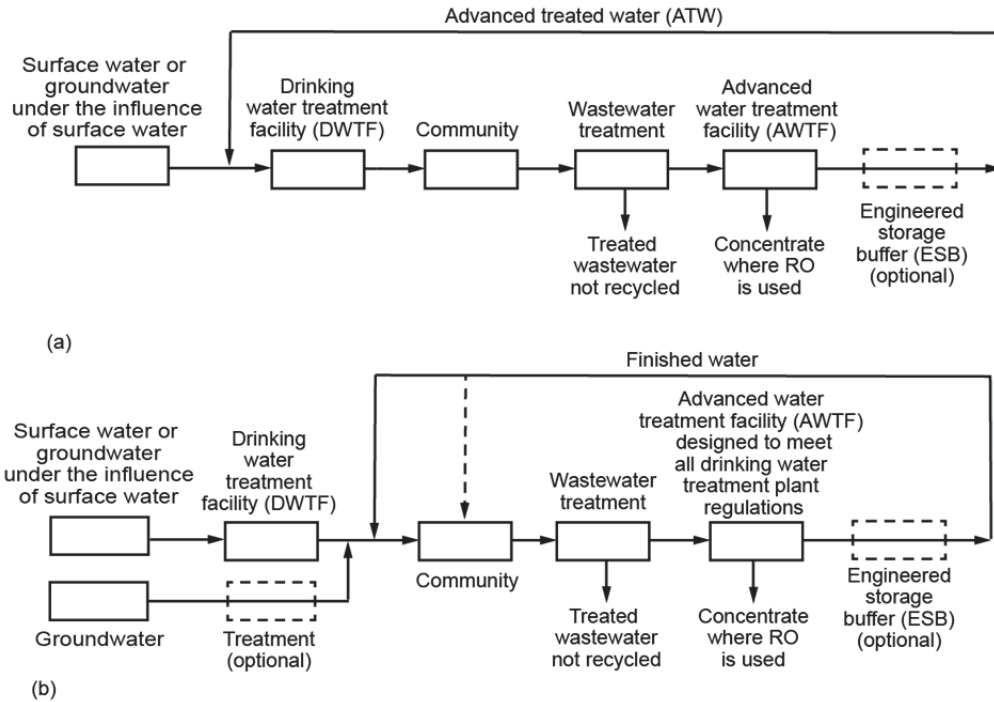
Advanced treated water (ATW)

Surface water or groundwater under the influence of surface water

Drinking water treatment facility (DWTF)

Community

Wastewater treatment

Advanced water treatment facility (AWTF)

Engineered storage buffer (ESB) (optional)

Treated wastewater not recycled

Concentrate where RO is used

(a)

Finished water

Surface water or groundwater under the influence of surface water

Drinking water treatment facility (DWTF)

Advanced water treatment facility (AWTF) designed to meet all drinking water treatment plant regulations

Wastewater treatment

Community

Groundwater

Treatment (optional)

Treated wastewater not recycled

Concentrate where RO is used

Engineered storage buffer (ESB) (optional)

(b)